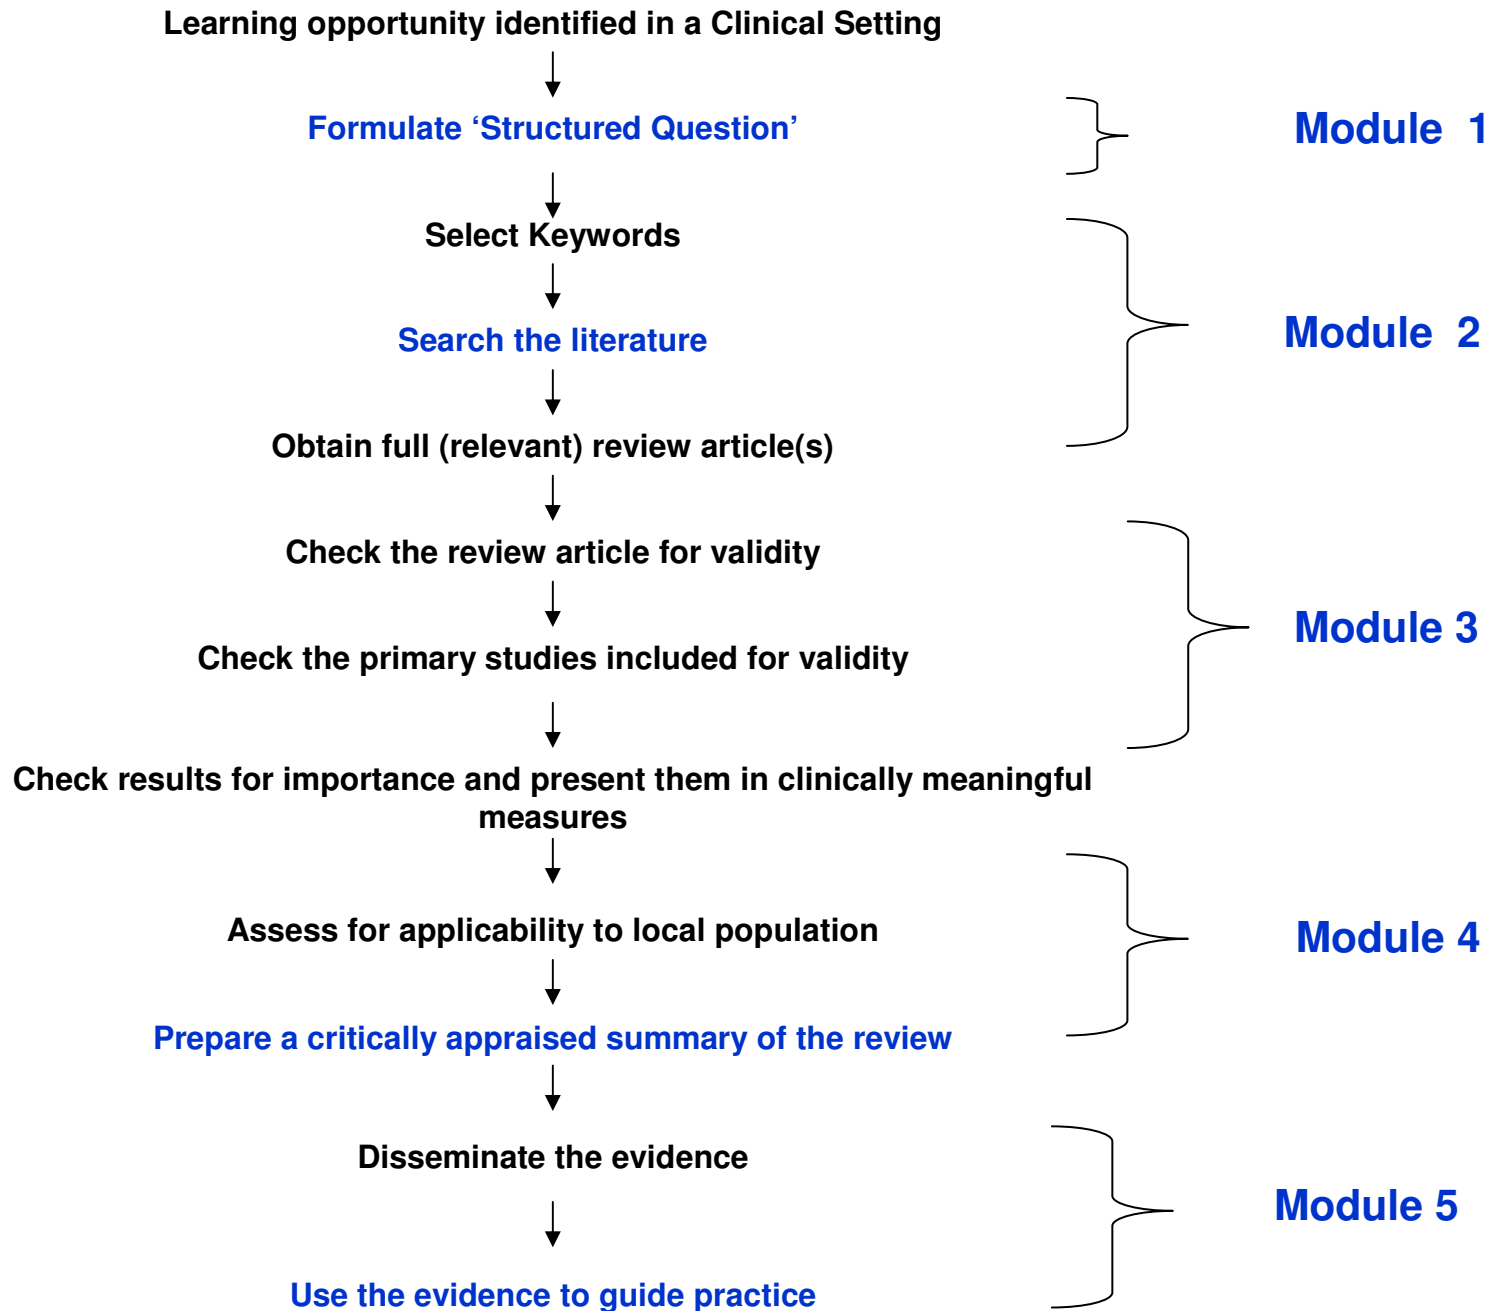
Learning opportunity identified in a Clinical Setting

Formulate ‘Structured Question’

Module 1

Select Keywords

Search the literature

Obtain full (relevant) review article(s)

Module 2

Check the review article for validity

Check the primary studies included for validity

Module 3

Check results for importance and present them in clinically meaningful measures

Assess for applicability to local population

Prepare a critically appraised summary of the review

Module 4

Disseminate the evidence

Use the evidence to guide practice

Module 5